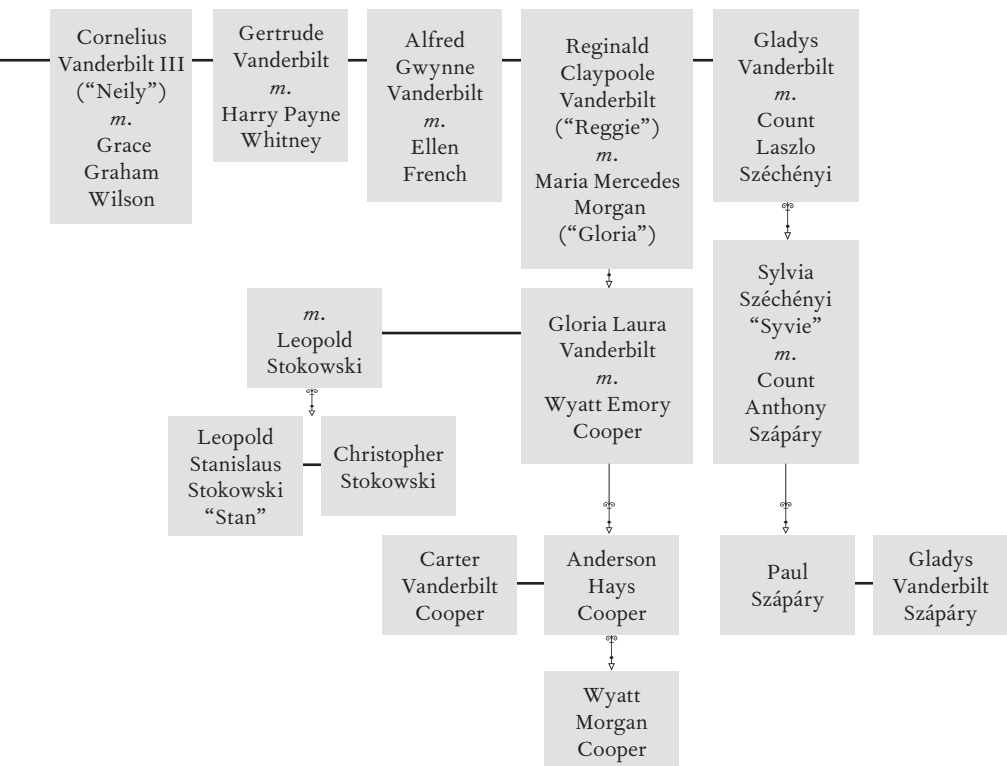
Cornelius Vanderbilt III ("Neily") *m.* Grace Graham Wilson

Gertrude Vanderbilt *m.* Harry Payne Whitney

Alfred Gwynne Vanderbilt *m.* Ellen French

Reginald Claypoole Vanderbilt ("Reggie") *m.* Maria Mercedes Morgan ("Gloria")

Gladys Vanderbilt *m.* Count Laszlo Széchényi

*m.* Leopold Stokowski

Gloria Laura Vanderbilt *m.* Wyatt Emory Cooper

Sylvia Széchényi "Syvie" *m.* Count Anthony Szápáry

Leopold Stanislaus Stokowski "Stan"

Christopher Stokowski

Carter Vanderbilt Cooper

Anderson Hays Cooper

Paul Szápáry

Gladys Vanderbilt Szápáry

Wyatt Morgan Cooper